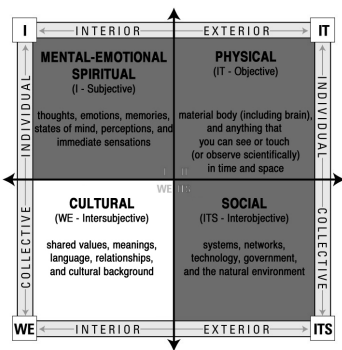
I
INTERIOR
EXTERIOR
IT

MENTAL-EMOTIONAL SPIRITUAL
(I - Subjective)

thoughts, emotions, memories, states of mind, perceptions, and immediate sensations

PHYSICAL
(IT - Objective)

material body (including brain), and anything that you can see or touch (or observe scientifically) in time and space

INDIVIDUAL
INDIVIDUAL

I IT
WE ITS

CULTURAL
(WE - Intersubjective)

shared values, meanings, language, relationships, and cultural background

SOCIAL
(ITS - Interobjective)

systems, networks, technology, government, and the natural environment

COLLECTIVE
COLLECTIVE

WE
INTERIOR
EXTERIOR
ITS